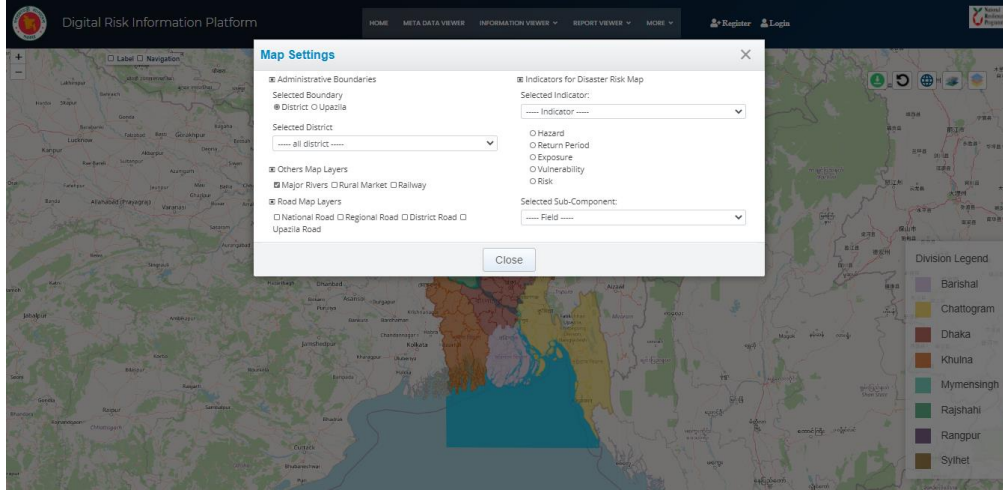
Digital Risk Information Platform

HOME META DATA VIEWER INFORMATION VIEWER REPORT VIEWER MORE

Register Login

Label Navigation

Map Settings

Administrative Boundaries

Selected Boundary
District Upazila

Selected District
----- all district -----

Others Map Layers
Major Rivers Rural Market Railway

Road Map Layers
National Road Regional Road District Road Upazila Road

Indicators for Disaster Risk Map

Selected Indicator:
----- Indicator -----

Hazard
Return Period
Exposure
Vulnerability
Risk

Selected Sub-Component:
----- Field -----

Close

Division Legend
Barishal
Chattogram
Dhaka
Khulna
Mymensingh
Rajshahi
Rangpur
Sylhet